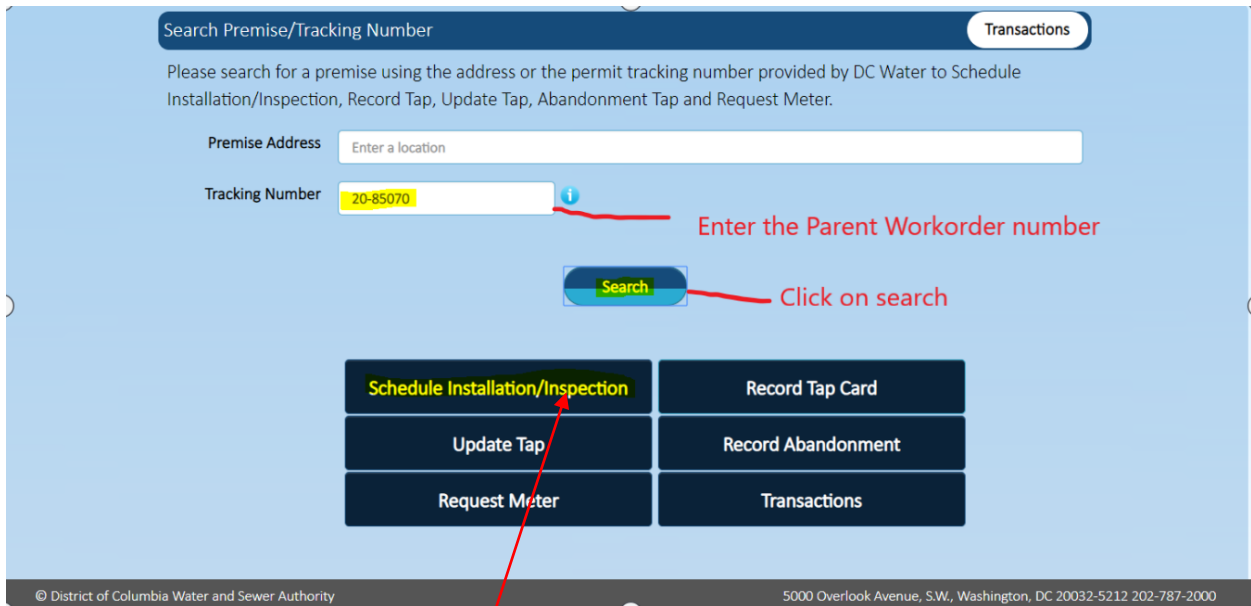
Search Premise/Tracking Number

Transactions

Please search for a premise using the address or the permit tracking number provided by DC Water to Schedule Installation/Inspection, Record Tap, Update Tap, Abandonment Tap and Request Meter.

Premise Address

Enter a location

Tracking Number

20-85070

Enter the Parent Workorder number

Search

Click on search

Schedule Installation/Inspection

Record Tap Card

Update Tap

Record Abandonment

Request Meter

Transactions

© District of Columbia Water and Sewer Authority

5000 Overlook Avenue, S.W., Washington, DC 20032-5212 202-787-2000